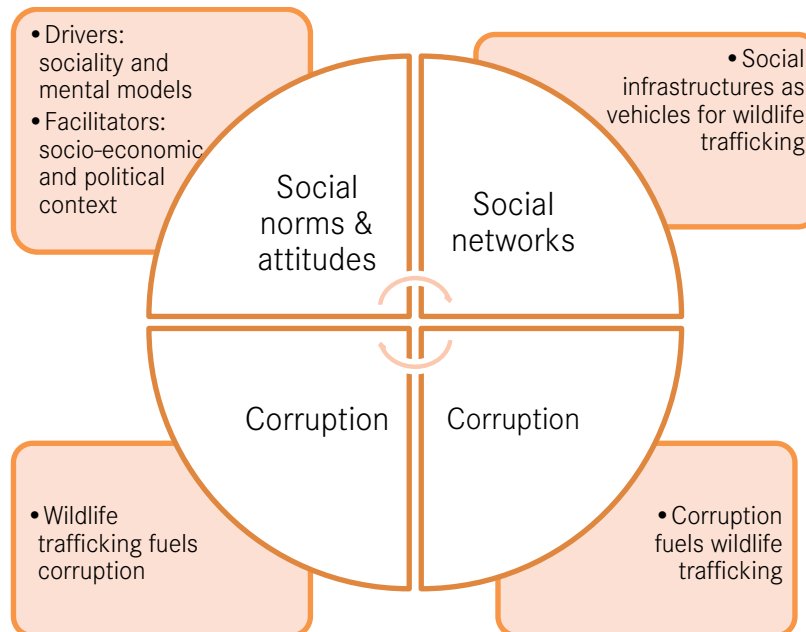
• Drivers: sociality and mental models
• Facilitators: socio-economic and political context

• Social infrastructures as vehicles for wildlife trafficking

Social norms & attitudes

Social networks

Corruption

Corruption

• Wildlife trafficking fuels corruption

• Corruption fuels wildlife trafficking